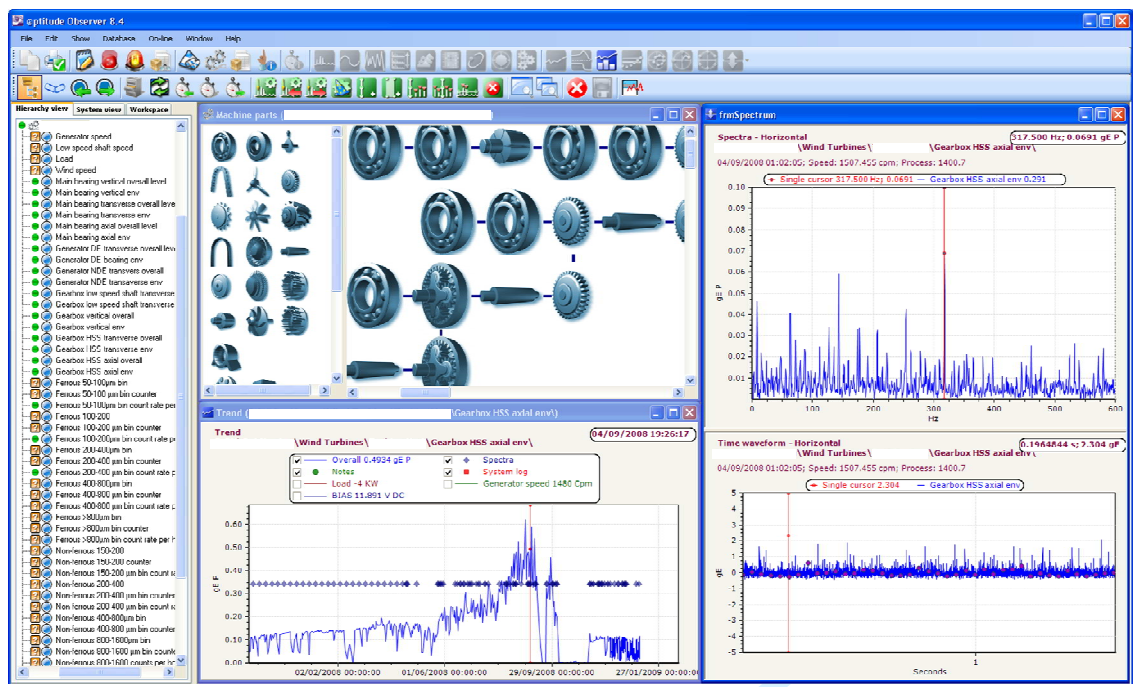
@ptitude Observer 8.4

File Edit Show Database On-line Window Help

Hierarchy view System view Workspace

Generator speed
Low speed shaft speed
Load
Wind speed
Main bearing vertical overall level
Main bearing vertical env
Main bearing transverse overall level
Main bearing transverse env
Main bearing axial overall level
Main bearing axial env
Generator DE transverse overall level
Generator DE bearing env
Generator NDE transvers overall
Generator NDE transvers env
Gearbox low speed shaft transverse
Gearbox low speed shaft transverse
Gearbox vertical overall
Gearbox vertical env
Gearbox HSS transverse overall
Gearbox HSS transverse env
Gearbox HSS axial overall
Gearbox HSS axial env
Ferrous 50-100µm bin
Ferrous 50-100 µm bin counter
Ferrous 50-100µm bin count rate per
Ferrous 100-200
Ferrous 100-200 µm bin counter
Ferrous 100-200µm bin count rate pe
Ferrous 200-400µm bin
Ferrous 200-400 µm bin counter
Ferrous 200-400 µm bin count rate p
Ferrous 400-800µm bin
Ferrous 400-800 µm bin counter
Ferrous 400-800 µm bin count rate p
Ferrous >800µm bin
Ferrous >800µm bin counter
Ferrous >800µm bin count rate per h
Non-ferrous 150-200
Non-ferrous 150-200 counter
Non-ferrous 150-200 µm bin count ra
Non-ferrous 200-400
Non-ferrous 200-400 µm bin counter
Non-ferrous 200-400 µm bin count ra
Non-ferrous 400-800µm bin
Non-ferrous 400-800 µm bin counter
Non-ferrous 400-800 µm bin count ra
Non-ferrous 800-1600µm bin
Non-ferrous 800-1600 µm bin counte
Non-ferrous 800-1600 counts per ho

Machine parts

Trend \Gearbox HSS axial env\)
Trend
\Wind Turbines\ \Gearbox HSS axial env\
04/09/2008 19:26:17
Overall 0.4934 gE P
Notes
Load -4 KW
BIAS 11.891 V DC
Spectra
System log
Generator speed 1480 Cpm
gE P
0.60
0.50
0.40
0.30
0.20
0.10
0.00
02/02/2008 00:00:00 01/06/2008 00:00:00 29/09/2008 00:00:00 27/01/2009 00:00:00

frmSpectrum
Spectra - Horizontal
\Wind Turbines\ \Gearbox HSS axial env\
317.500 Hz; 0.0691 gE P
04/09/2008 01:02:05; Speed: 1507.455 cpm; Process: 1400.7
Single cursor 317.500 Hz; 0.0691 Gearbox HSS axial env 0.291
gE P
0.1
0.09
0.08
0.07
0.06
0.05
0.04
0.03
0.02
0.01
0 100 200 300 400 500 600
Hz

Time waveform - Horizontal
\Wind Turbines\ \Gearbox HSS axial env\
0.1964844 s; 2.304 gE
04/09/2008 01:02:05; Speed: 1507.455 cpm; Process: 1400.7
Single cursor 2.304 Gearbox HSS axial env
gE
5
4
3
2
1
0
-1
-2
-3
-4
-5
1
Seconds